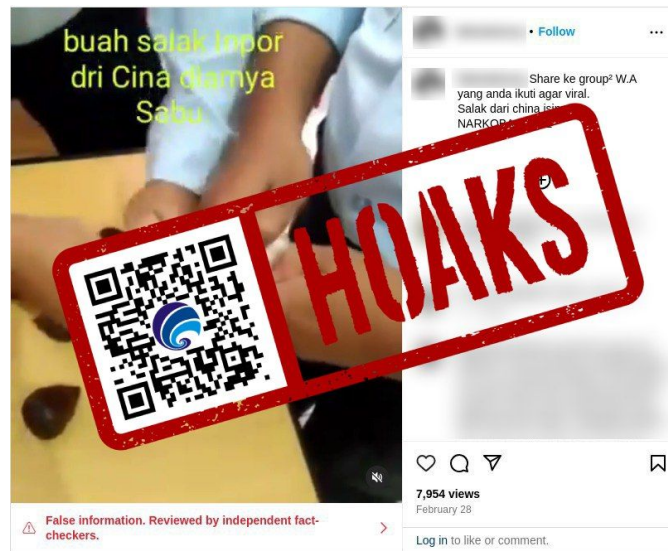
buah salak Inpor dri Cina dianya Sabu

• Follow

Share ke group² W.A yang anda ikuti agar viral.
Salak dari china isi NARKOBA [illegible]

HOAKS

7,954 views
February 28

False information. Reviewed by independent fact-checkers.

Log in to like or comment.